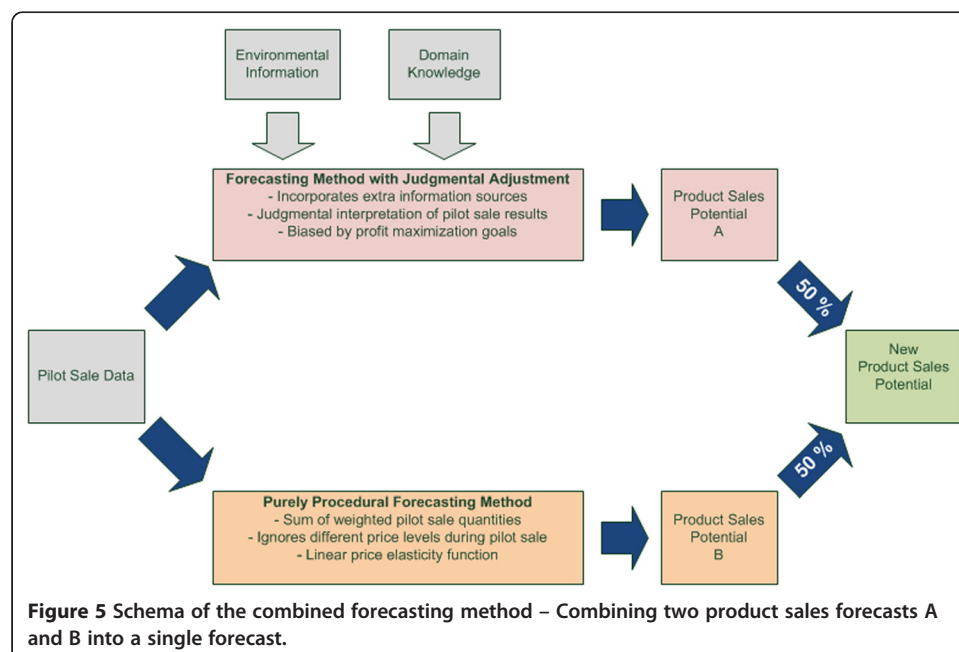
Environmental Information

Domain Knowledge

Forecasting Method with Judgmental Adjustment
- Incorporates extra information sources
- Judgmental interpretation of pilot sale results
- Biased by profit maximization goals

Product Sales Potential A

50 %

Pilot Sale Data

New Product Sales Potential

50 %

Purely Procedural Forecasting Method
- Sum of weighted pilot sale quantities
- Ignores different price levels during pilot sale
- Linear price elasticity function

Product Sales Potential B

**Figure 5** Schema of the combined forecasting method – Combining two product sales forecasts A and B into a single forecast.